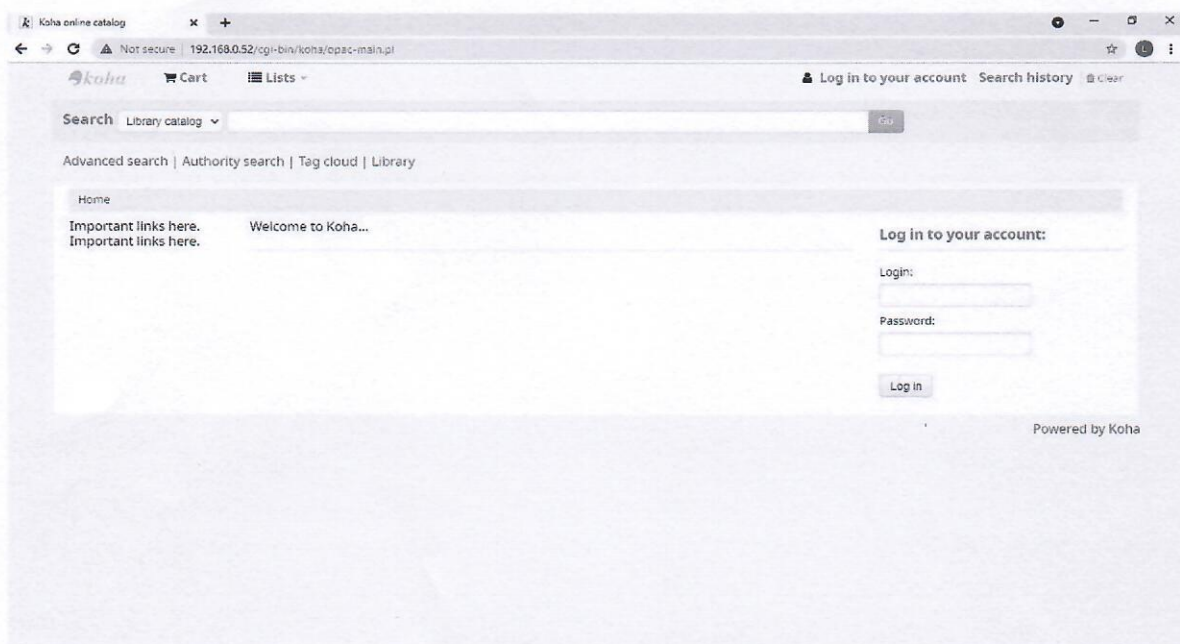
Koha online catalog

Not secure | 192.168.0.52/cgi-bin/koha/opac-main.pl

koha Cart Lists

Log in to your account Search history Clear

Search Library catalog Go

Advanced search | Authority search | Tag cloud | Library

Home

Important links here.
Important links here.

Welcome to Koha...

Log in to your account:

Login:

Password:

Log in

Powered by Koha